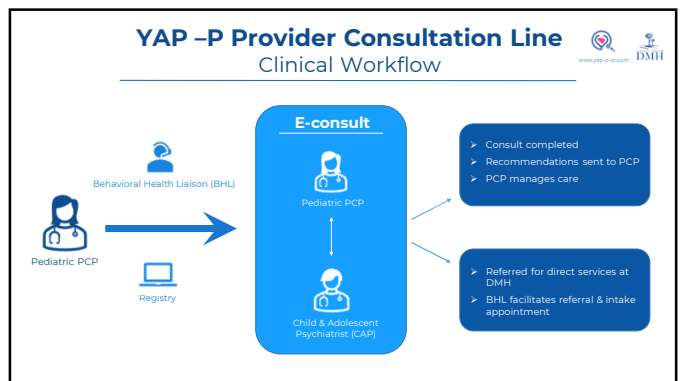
YAP –P Provider Consultation Line
Clinical Workflow

www.yap-p-sc.com DMH

Behavioral Health Liaison (BHL)

Pediatric PCP

Registry

E-consult

Pediatric PCP

Child & Adolescent Psychiatrist (CAP)

➤ Consult completed
➤ Recommendations sent to PCP
➤ PCP manages care

➤ Referred for direct services at DMH
➤ BHL facilitates referral & intake appointment